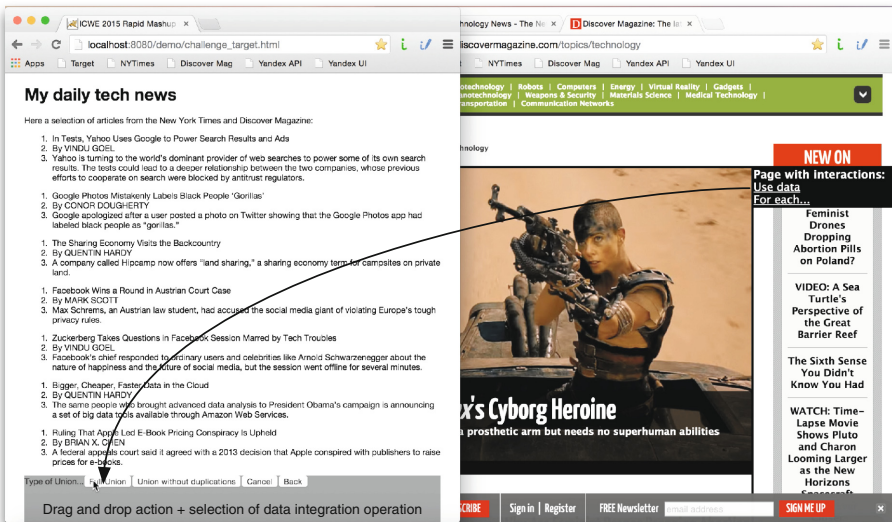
ICWE 2015 Rapid Mashup
localhost:8080/demo/challenge_target.html
Apps Target NYTimes Discover Mag Yandex API Yandex UI

My daily tech news

Here a selection of articles from the New York Times and Discover Magazine:

1. In Tests, Yahoo Uses Google to Power Search Results and Ads
2. By VINDU GOEL
3. Yahoo is turning to the world's dominant provider of web searches to power some of its own search results. The tests could lead to a deeper relationship between the two companies, whose previous efforts to cooperate on search were blocked by antitrust regulators.

1. Google Photos Mistakenly Labels Black People 'Gorillas'
2. By CONOR DOUGHERTY
3. Google apologized after a user posted a photo on Twitter showing that the Google Photos app had labeled black people as "gorillas."

1. The Sharing Economy Visits the Backcountry
2. By QUENTIN HARDY
3. A company called Hipcamp now offers "land sharing," a sharing economy term for campsites on private land.

1. Facebook Wins a Round in Austrian Court Case
2. By MARK SCOTT
3. Max Schrems, an Austrian law student, had accused the social media giant of violating Europe's tough privacy rules.

1. Zuckerberg Takes Questions in Facebook Session Marred by Tech Troubles
2. By VINDU GOEL
3. Facebook's chief responded to ordinary users and celebrities like Arnold Schwarzenegger about the nature of happiness and the future of social media, but the session went offline for several minutes.

1. Bigger, Cheaper, Faster Data in the Cloud
2. By QUENTIN HARDY
3. The same people who brought advanced data analysis to President Obama's campaign is announcing a set of big data tools available through Amazon Web Services.

1. Ruling That Apple Led E-Book Pricing Conspiracy Is Upheld
2. By BRIAN X. CHEN
3. A federal appeals court said it agreed with a 2013 decision that Apple conspired with publishers to raise prices for e-books.

Type of Union... Full Union Union without duplications Cancel Back

Drag and drop action + selection of data integration operation

hnology News - The Ne
Discover Magazine: The lat
iscovermagazine.com/topics/technology
Apps Target NYTimes Discover Mag Yandex API Yandex UI
otechnology | Robots | Computers | Energy | Virtual Reality | Gadgets | anotechnology | Weapons & Security | Materials Science | Medical Technology | ransportation | Communication Networks
hnology
NEW ON
Page with interactions:
Use data
For each...
Feminist Drones Dropping Abortion Pills on Poland?
VIDEO: A Sea Turtle's Perspective of the Great Barrier Reef
The Sixth Sense You Didn't Know You Had
WATCH: Time-Lapse Movie Shows Pluto and Charon Looming Larger as the New Horizons Spacecraft
x's Cyborg Heroine
a prosthetic arm but needs no superhuman abilities
SCRIBE Sign in | Register FREE Newsletter email address SIGN ME UP